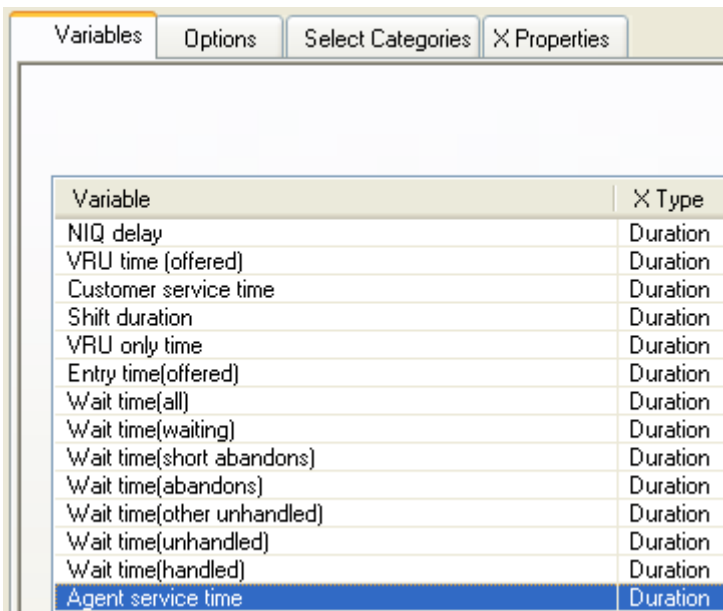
Variables | Options | Select Categories | X Properties

| Variable | X Type |
|---|---|
| NIQ delay | Duration |
| VRU time (offered) | Duration |
| Customer service time | Duration |
| Shift duration | Duration |
| VRU only time | Duration |
| Entry time(offered) | Duration |
| Wait time(all) | Duration |
| Wait time(waiting) | Duration |
| Wait time(short abandons) | Duration |
| Wait time(abandons) | Duration |
| Wait time(other unhandled) | Duration |
| Wait time(unhandled) | Duration |
| Wait time(handled) | Duration |
| Agent service time | Duration |